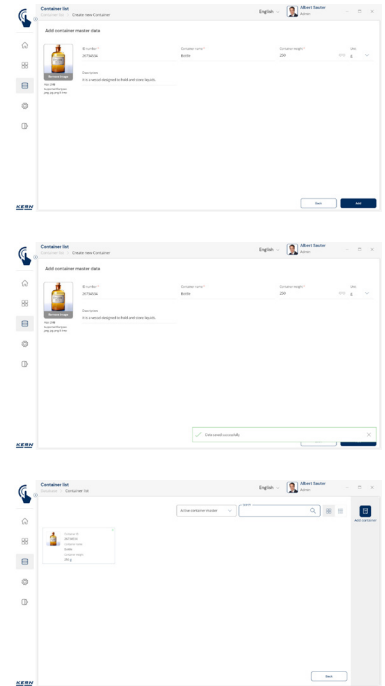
Container list
Container list > Create new Container

English

Albert Sauter
Admin

Add container master data

ID number *
25734C6A

Container name *
Bottle

Container weight *
200

Unit
g

Description
It is a vessel designed to hold and store liquids.

Max. 2 MB
Supported filetypes:
.jpg, .jpeg, .png, .bmp, .tiff

Back
Add

KERN

Container list
Container list > Create new Container

English

Albert Sauter
Admin

Add container master data

ID number *
25734C6A

Container name *
Bottle

Container weight *
200

Unit
g

Description
It is a vessel designed to hold and store liquids.

Max. 2 MB
Supported filetypes:
.jpg, .jpeg, .png, .bmp, .tiff

Data saved successfully

KERN

Container list
Container list > Container list

English

Albert Sauter
Admin

Active container master

Search

ADD CONTAINER

Container ID
25734C6A
Container name
Bottle
Container weight
200 g

Back

KERN